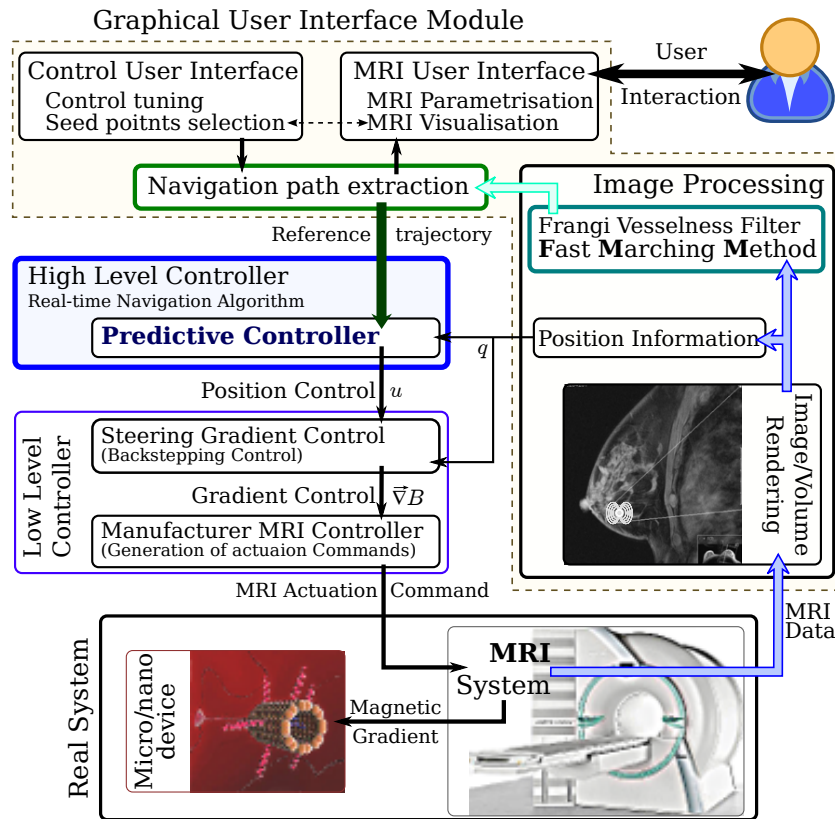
Graphical User Interface Module

Control User Interface
Control tuning
Seed poitnts selection

MRI User Interface
MRI Parametrisation
MRI Visualisation

User
Interaction

Navigation path extraction

Image Processing

Frangi Vesselness Filter
Fast Marching Method

Reference trajectory

High Level Controller
Real-time Navigation Algorithm

Predictive Controller

$q$

Position Information

Position Control $u$

Image/Volume Rendering

Low Level Controller

Steering Gradient Control
(Backstepping Control)

Gradient Control $\vec{\nabla}B$

Manufacturer MRI Controller
(Generation of actuaion Commands)

MRI Actuation Command

MRI Data

Real System

Micro/nano device

Magnetic Gradient

MRI System